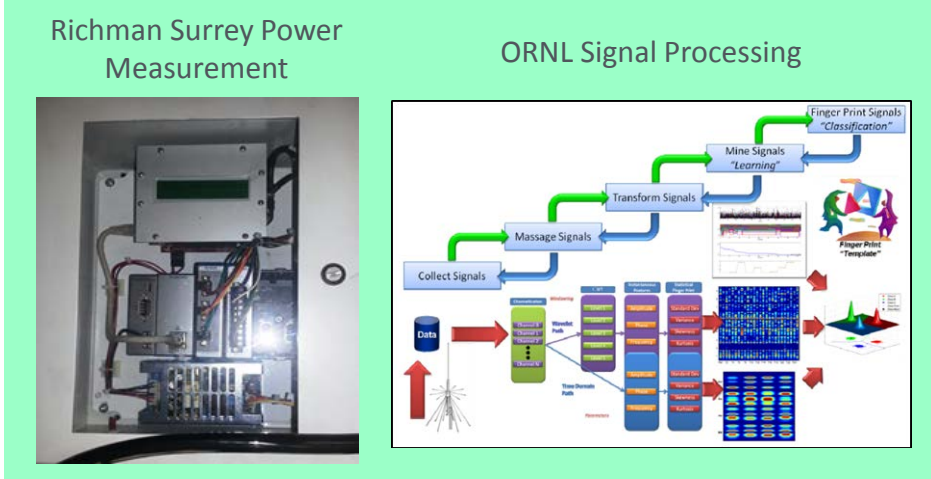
Richman Surrey Power Measurement

ORNL Signal Processing

Finger Print Signals "Classification"

Mine Signals "Learning"

Transform Signals

Massage Signals

Collect Signals

Finger Print "Template"

Data

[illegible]

Wavelet Path

Time Domain Path

Standard Dev

Variance

Skewness

Kurtosis

Standard Dev

Variance

Skewness

Kurtosis

Amplitude

Phase

Frequency

Amplitude

Phase

Frequency